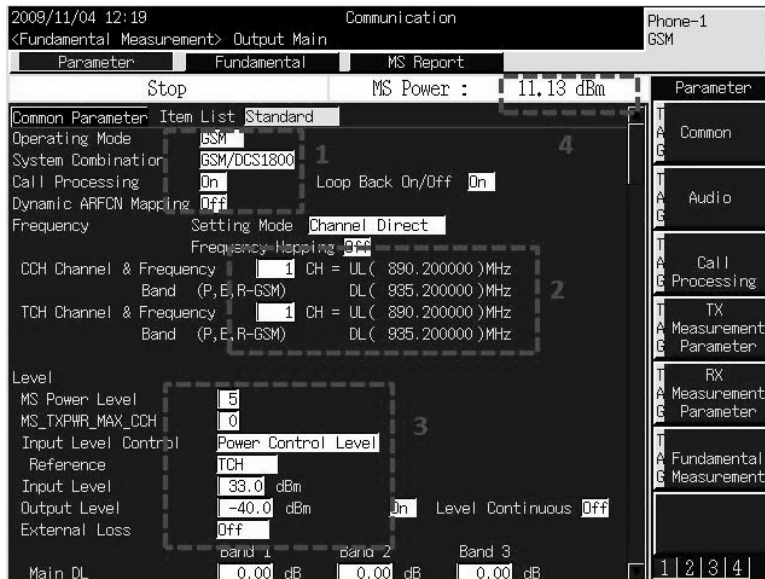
2009/11/04 12:19
<Fundamental Measurement> Output Main

Communication

Phone-1
GSM

Parameter | Fundamental | MS Report

Stop

MS Power : 11.13 dBm

Parameter

Common Parameter Item List Standard

Operating Mode GSM
System Combination GSM/DCS1800
Call Processing On
Loop Back On/Off On
Dynamic ARFCN Mapping Off
Frequency Setting Mode Channel Direct
Frequency Hopping Off
CCH Channel & Frequency 1 CH = UL( 890.200000 )MHz
Band (P,E,R-GSM) DL( 935.200000 )MHz
TCH Channel & Frequency 1 CH = UL( 890.200000 )MHz
Band (P,E,R-GSM) DL( 935.200000 )MHz

Level
MS Power Level 5
MS_TXPWR_MAX_CCH 0
Input Level Control Power Control Level
Reference TCH
Input Level 33.0 dBm
Output Level -40.0 dBm On Level Continuous Off
External Loss Off
Band 1 Band 2 Band 3
Main DL 0.00 dB 0.00 dB 0.00 dB

1
2
3
4

Common

Audio

Call Processing

TX Measurement Parameter

RX Measurement Parameter

Fundamental Measurement

1 2 3 4